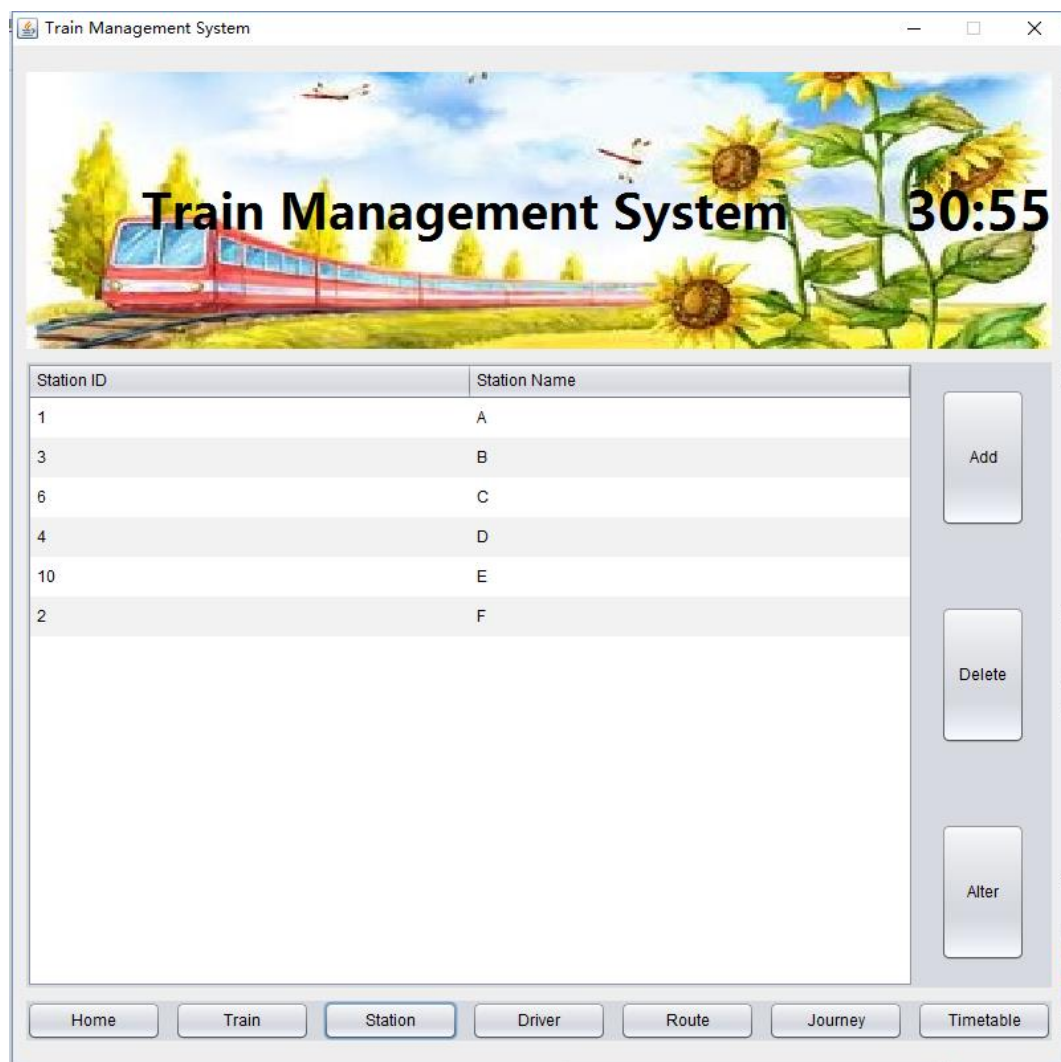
Train Management System

Train Management System 30:55

| Station ID | Station Name |
|---|---|
| 1 | A |
| 3 | B |
| 6 | C |
| 4 | D |
| 10 | E |
| 2 | F |

Add

Delete

Alter

Home Train Station Driver Route Journey Timetable